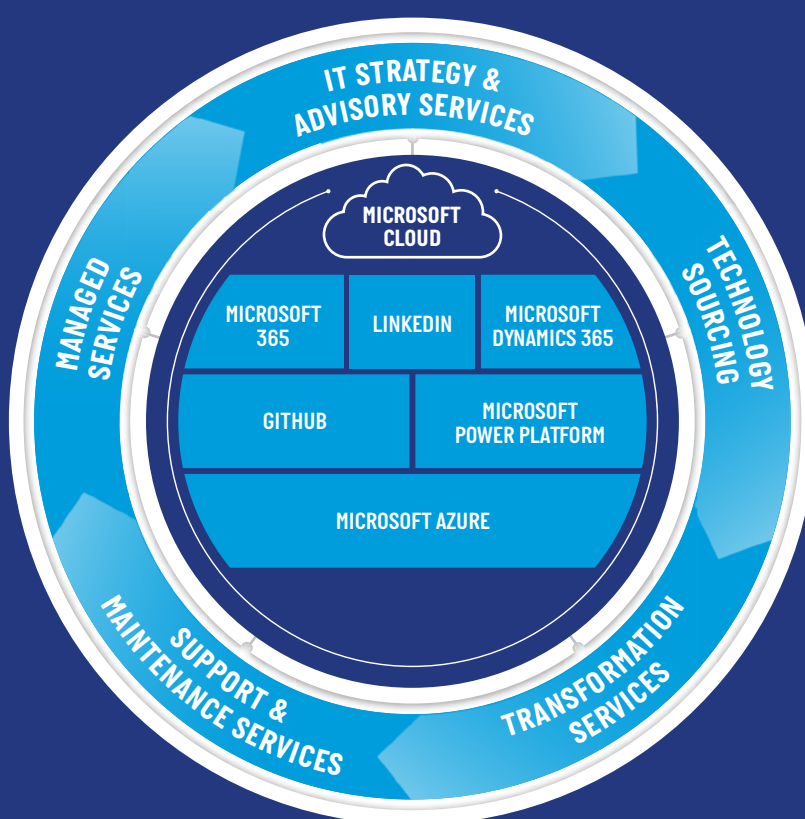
IT STRATEGY & ADVISORY SERVICES

TECHNOLOGY SOURCING

TRANSFORMATION SERVICES

SUPPORT & MAINTENANCE SERVICES

MANAGED SERVICES

MICROSOFT CLOUD

MICROSOFT 365

LINKEDIN

MICROSOFT DYNAMICS 365

GITHUB

MICROSOFT POWER PLATFORM

MICROSOFT AZURE